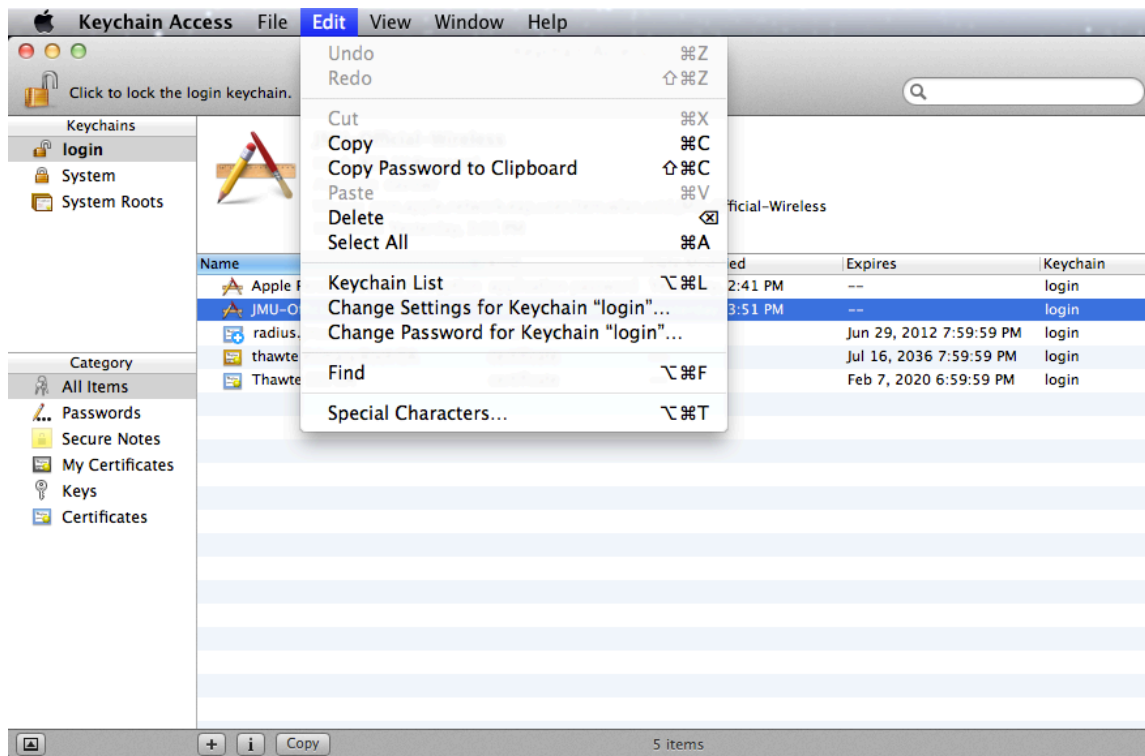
Keychain Access File Edit View Window Help

Click to lock the login keychain.

Undo ⌘Z
Redo ⇧⌘Z
Cut ⌘X
Copy ⌘C
Copy Password to Clipboard ⇧⌘C
Paste ⌘V
Delete ⌫
Select All ⌘A
Keychain List ⌥⌘L
Change Settings for Keychain "login"...
Change Password for Keychain "login"...
Find ⌥⌘F
Special Characters... ⌥⌘T

Keychains
login
System
System Roots

ficial-Wireless

| Name | | ed | Expires | Keychain |
|---|---|---|---|---|
| Apple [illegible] | | 2:41 PM | -- | login |
| JMU-O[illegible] | | 3:51 PM | -- | login |
| radius.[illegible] | | | Jun 29, 2012 7:59:59 PM | login |
| thawte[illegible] | | | Jul 16, 2036 7:59:59 PM | login |
| Thawte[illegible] | | | Feb 7, 2020 6:59:59 PM | login |

Category
All Items
Passwords
Secure Notes
My Certificates
Keys
Certificates

+ i Copy
5 items